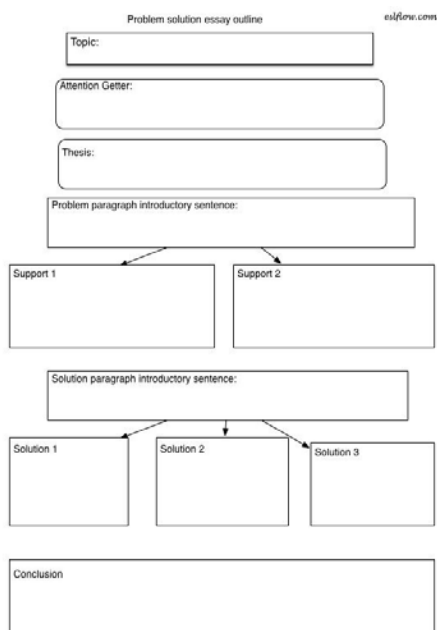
Problem solution essay outline

eslflow.com

Topic:

Attention Getter:

Thesis:

Problem paragraph introductory sentence:

Support 1

Support 2

Solution paragraph introductory sentence:

Solution 1

Solution 2

Solution 3

Conclusion